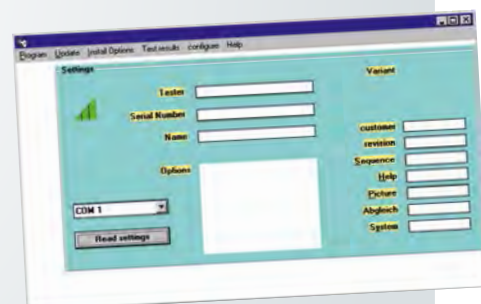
Program Update Install Options Test results configure Help

Settings

Tester

Serial Number

Name

Options

COM 1

Read settings

Variant

customer

revision

Sequence

Help

Picture

Abgleich

System